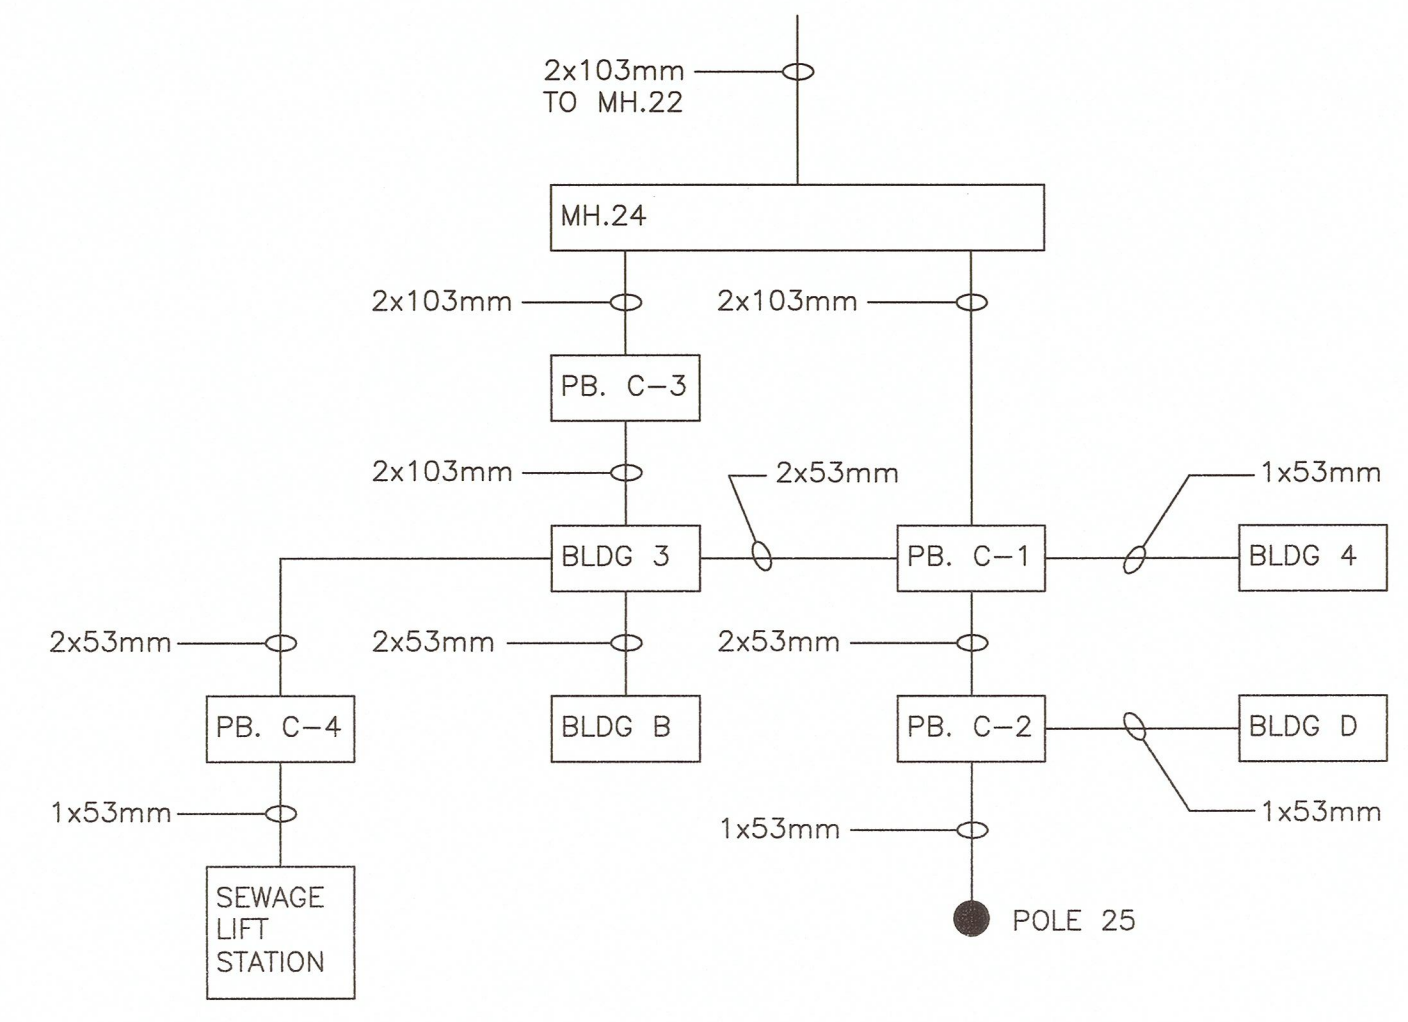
2x103mm
TO MH.22

MH.24

2x103mm

2x103mm

PB. C–3

2x103mm

2x53mm

1x53mm

BLDG 3

PB. C–1

BLDG 4

2x53mm

2x53mm

2x53mm

PB. C–4

BLDG B

PB. C–2

BLDG D

1x53mm

1x53mm

1x53mm

SEWAGE
LIFT
STATION

POLE 25